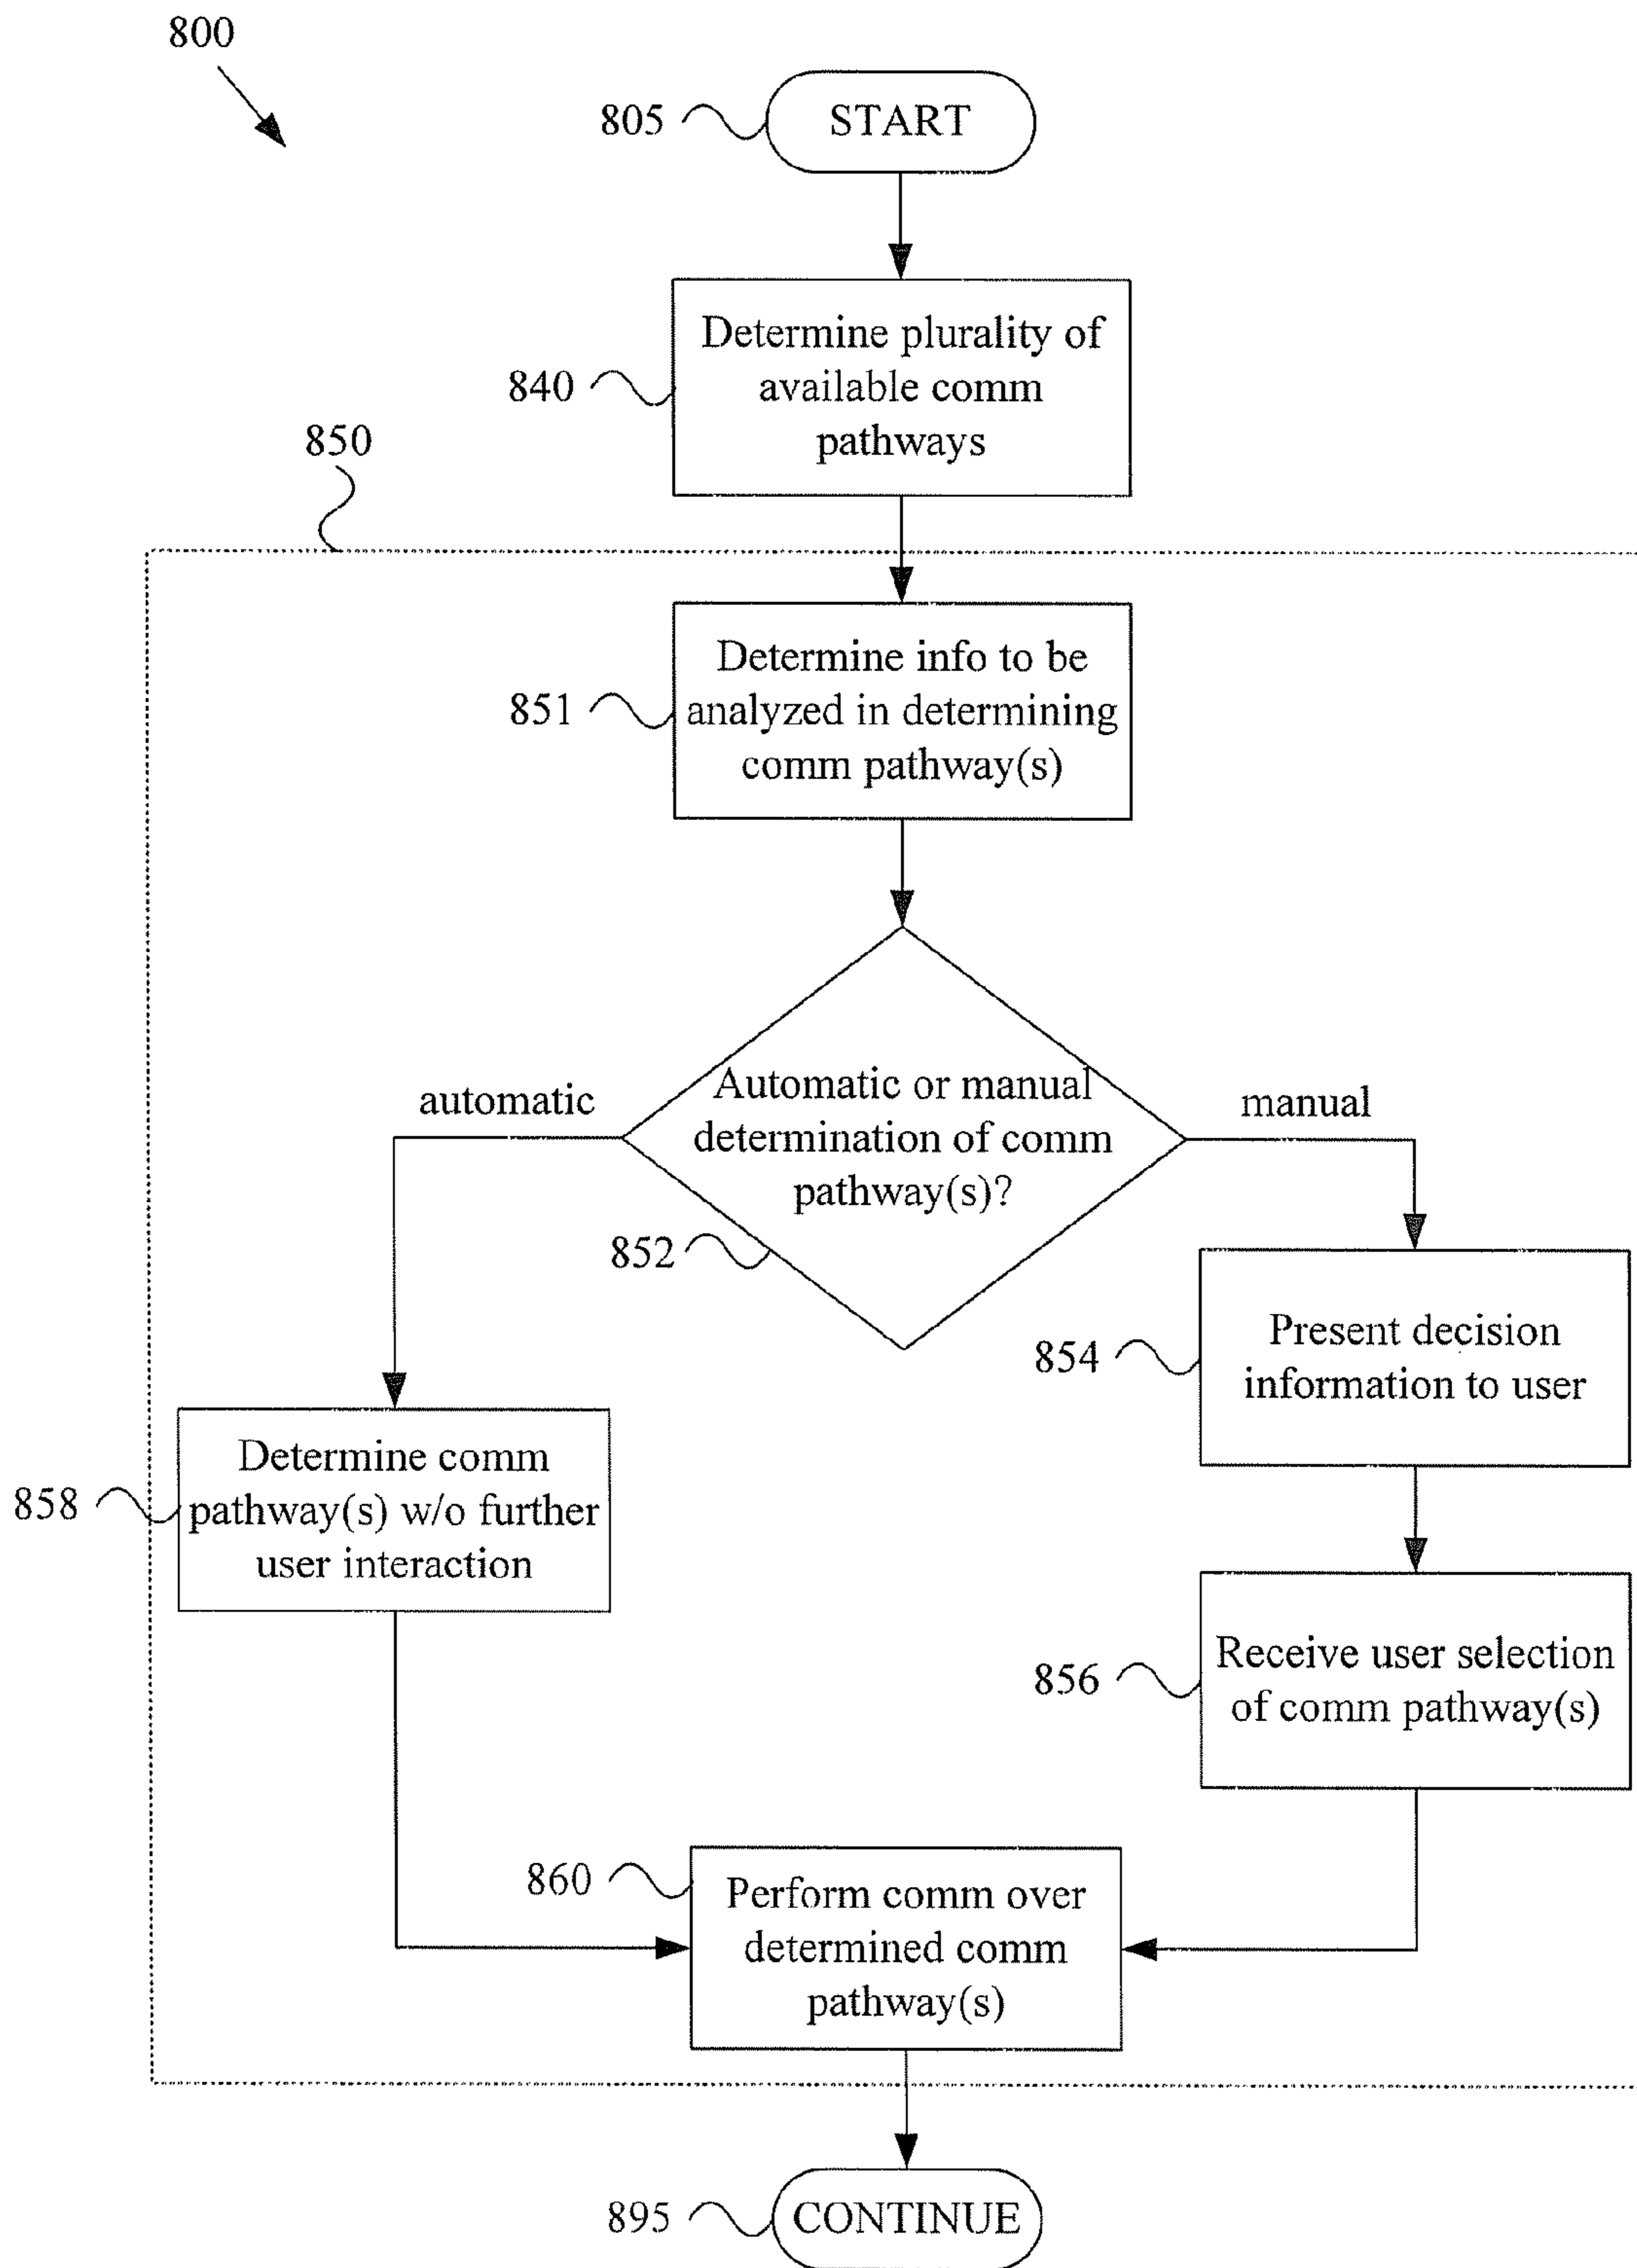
800

805 START

840 Determine plurality of available comm pathways

850

851 Determine info to be analyzed in determining comm pathway(s)

automatic

Automatic or manual determination of comm pathway(s)?

manual

852

854 Present decision information to user

858 Determine comm pathway(s) w/o further user interaction

856 Receive user selection of comm pathway(s)

860 Perform comm over determined comm pathway(s)

895 CONTINUE